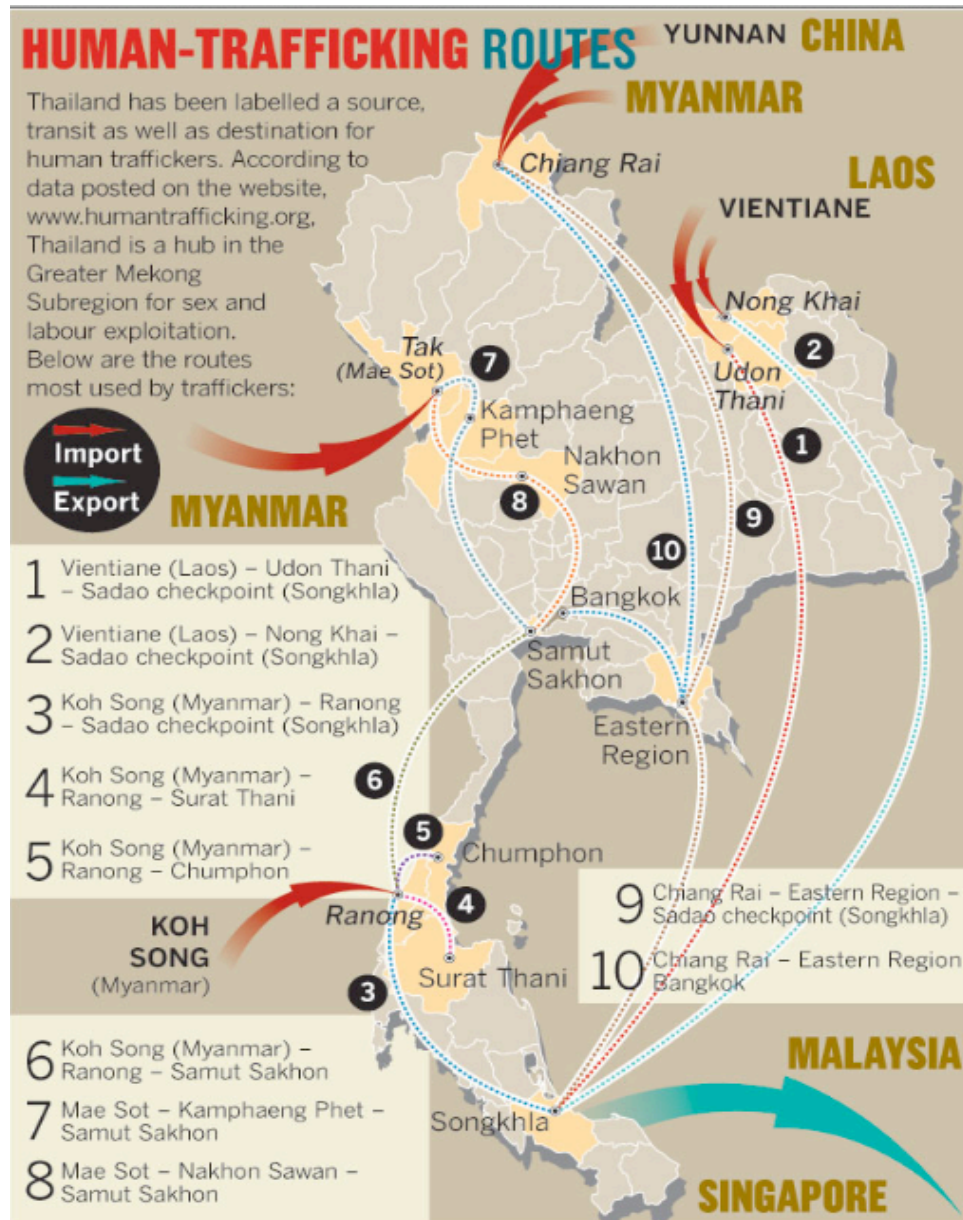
HUMAN-TRAFFICKING ROUTES

YUNNAN CHINA

MYANMAR

Thailand has been labelled a source, transit as well as destination for human traffickers. According to data posted on the website, www.humantrafficking.org, Thailand is a hub in the Greater Mekong Subregion for sex and labour exploitation. Below are the routes most used by traffickers:

Chiang Rai

LAOS

VIENTIANE

Nong Khai

2

Udon Thani

Tak (Mae Sot)

7

Kamphaeng Phet

Import

Export

1

Nakhon Sawan

8

MYANMAR

9

10

1 Vientiane (Laos) – Udon Thani – Sadao checkpoint (Songkhla)

2 Vientiane (Laos) – Nong Khai – Sadao checkpoint (Songkhla)

3 Koh Song (Myanmar) – Ranong – Sadao checkpoint (Songkhla)

4 Koh Song (Myanmar) – Ranong – Surat Thani

5 Koh Song (Myanmar) – Ranong – Chumphon

Bangkok

Samut Sakhon

Eastern Region

6

5

Chumphon

4

Ranong

KOH SONG (Myanmar)

Surat Thani

3

9 Chiang Rai – Eastern Region – Sadao checkpoint (Songkhla)

10 Chiang Rai – Eastern Region Bangkok

6 Koh Song (Myanmar) – Ranong – Samut Sakhon

7 Mae Sot – Kamphaeng Phet – Samut Sakhon

8 Mae Sot – Nakhon Sawan – Samut Sakhon

MALAYSIA

Songkhla

SINGAPORE